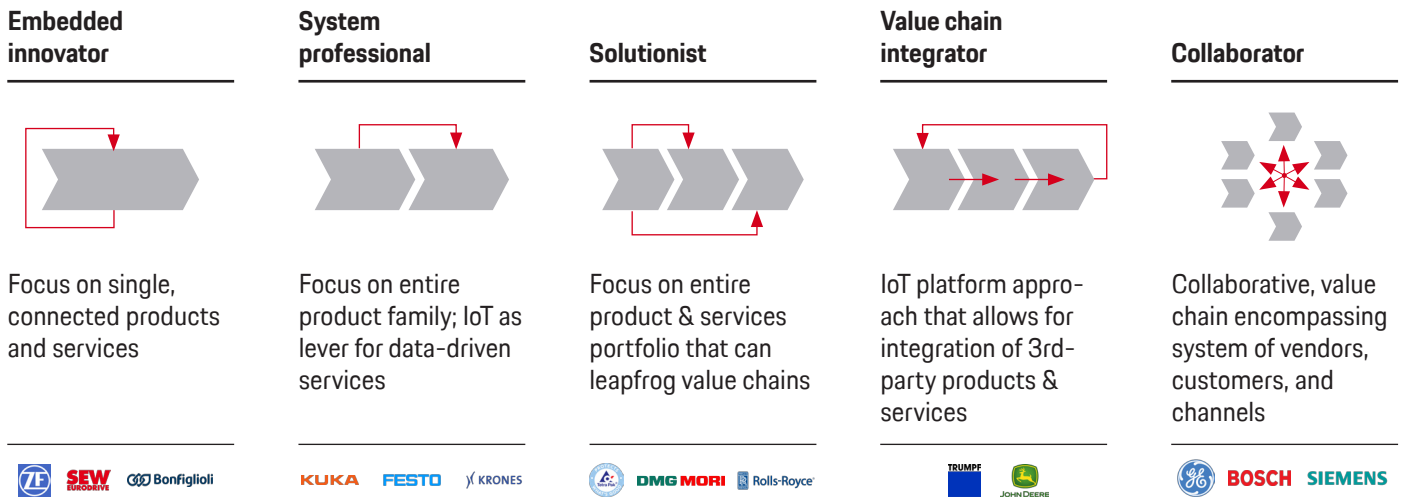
Embedded innovator

Focus on single, connected products and services

ZF SEW EURODRIVE Bonfiglioli

System professional

Focus on entire product family; IoT as lever for data-driven services

KUKA FESTO KRONES

Solutionist

Focus on entire product & services portfolio that can leapfrog value chains

DMG MORI Rolls-Royce

Value chain integrator

IoT platform approach that allows for integration of 3rd-party products & services

TRUMPF JOHN DEERE

Collaborator

Collaborative, value chain encompassing system of vendors, customers, and channels

GE BOSCH SIEMENS